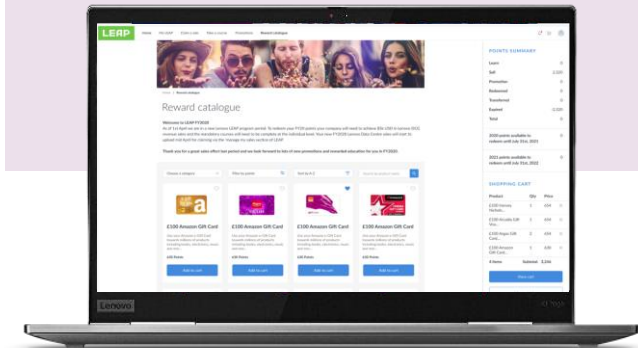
LEAP

Home My LEAP Claim a sale Take a course Promotions Reward catalogue

Home > Reward catalogue

Reward catalogue

Welcome to LEAP FY2020

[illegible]

Thank you for a great sales effort last period and we look forward to lots of new promotions and rewarded education for you in FY2020

Choose a category | Filter by points | Sort by A-Z | Search for product name

£100 Amazon Gift Card
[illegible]
Add to cart

£100 Amazon Gift Card
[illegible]
Add to cart

£100 Amazon Gift Card
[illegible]
Add to cart

£100 Amazon Gift Card
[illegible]
Add to cart

POINTS SUMMARY

Learn
Sell
Promotion
Redeemed
Transferred
Expired
Total

2020 points available to redeem until July 31st, 2022

2021 points available to redeem until July 31st, 2022

SHOPPING CART

| Product | Qty | Price |
|---|---|---|
| £100 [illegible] | | |
| £100 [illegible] | | |
| £100 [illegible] | | |
| £100 Amazon Gift Card | | |

Items Subtotal

View cart

Lenovo

X1 Yoga